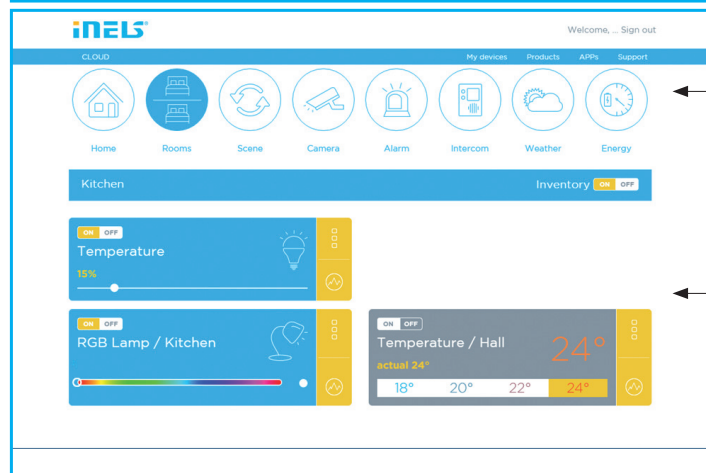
iNELS®

Welcome, ... Sign out

CLOUD

My devices Products APPs Support

Home Rooms Scene Camera Alarm Intercom Weather Energy

Kitchen

Inventory ON OFF

ON OFF
Temperature
15%

ON OFF
RGB Lamp / Kitchen

ON OFF
Temperature / Hall
actual 24°
24°

| 18° | 20° | 22° | 24° |
|---|---|---|---|